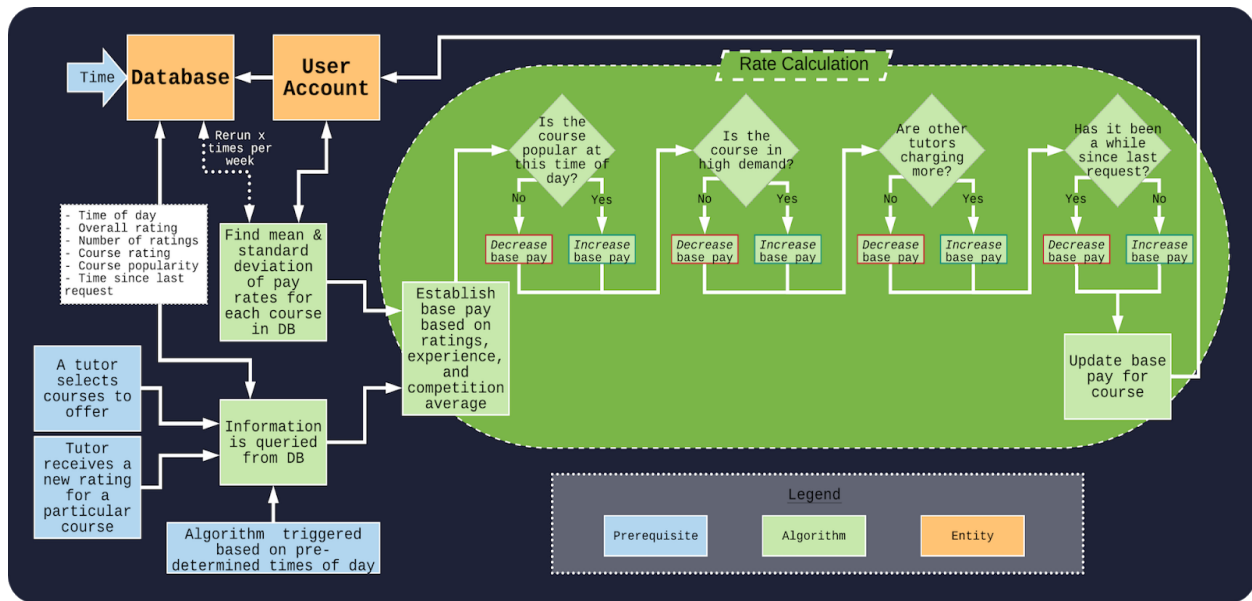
Time

Database

User Account

Rerun x times per week

- Time of day
- Overall rating
- Number of ratings
- Course rating
- Course popularity
- Time since last request

Find mean & standard deviation of pay rates for each course in DB

A tutor selects courses to offer

Tutor receives a new rating for a particular course

Information is queried from DB

Algorithm triggered based on pre-determined times of day

Establish base pay based on ratings, experience, and competition average

Rate Calculation

Is the course popular at this time of day?

No

Yes

Decrease base pay

Increase base pay

Is the course in high demand?

No

Yes

Decrease base pay

Increase base pay

Are other tutors charging more?

No

Yes

Decrease base pay

Increase base pay

Has it been a while since last request?

Yes

No

Decrease base pay

Increase base pay

Update base pay for course

Legend

Prerequisite

Algorithm

Entity